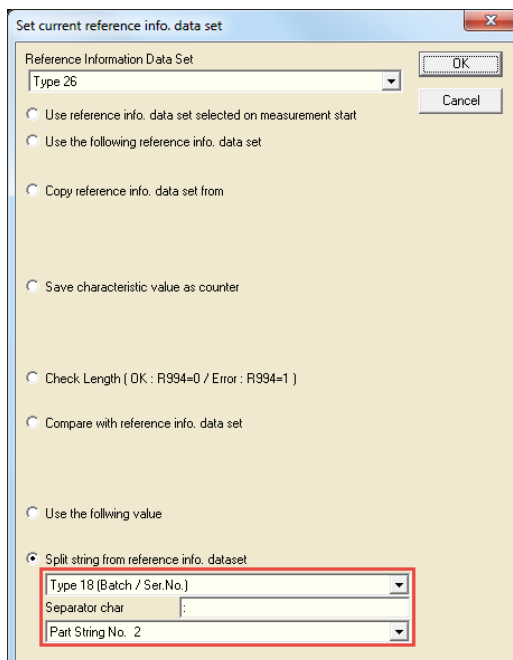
Set current reference info. data set

Reference Information Data Set

Type 26

OK

Cancel

Use reference info. data set selected on measurement start

Use the following reference info. data set

Copy reference info. data set from

Save characteristic value as counter

Check Length ( OK : R994=0 / Error : R994=1 )

Compare with reference info. data set

Use the follwing value

Split string from reference info. dataset

Type 18 (Batch / Ser.No.)

Separator char :

Part String No. 2